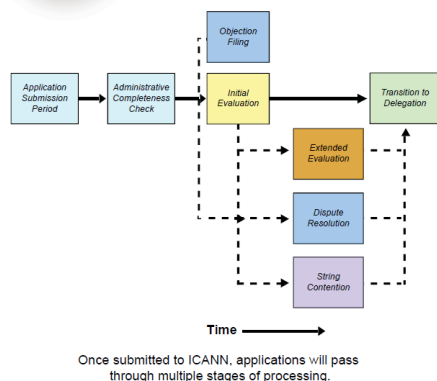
Objection Filing

Application Submission Period

Administrative Completeness Check

Initial Evaluation

Transition to Delegation

Extended Evaluation

Dispute Resolution

String Contention

Time

Once submitted to ICANN, applications will pass through multiple stages of processing.